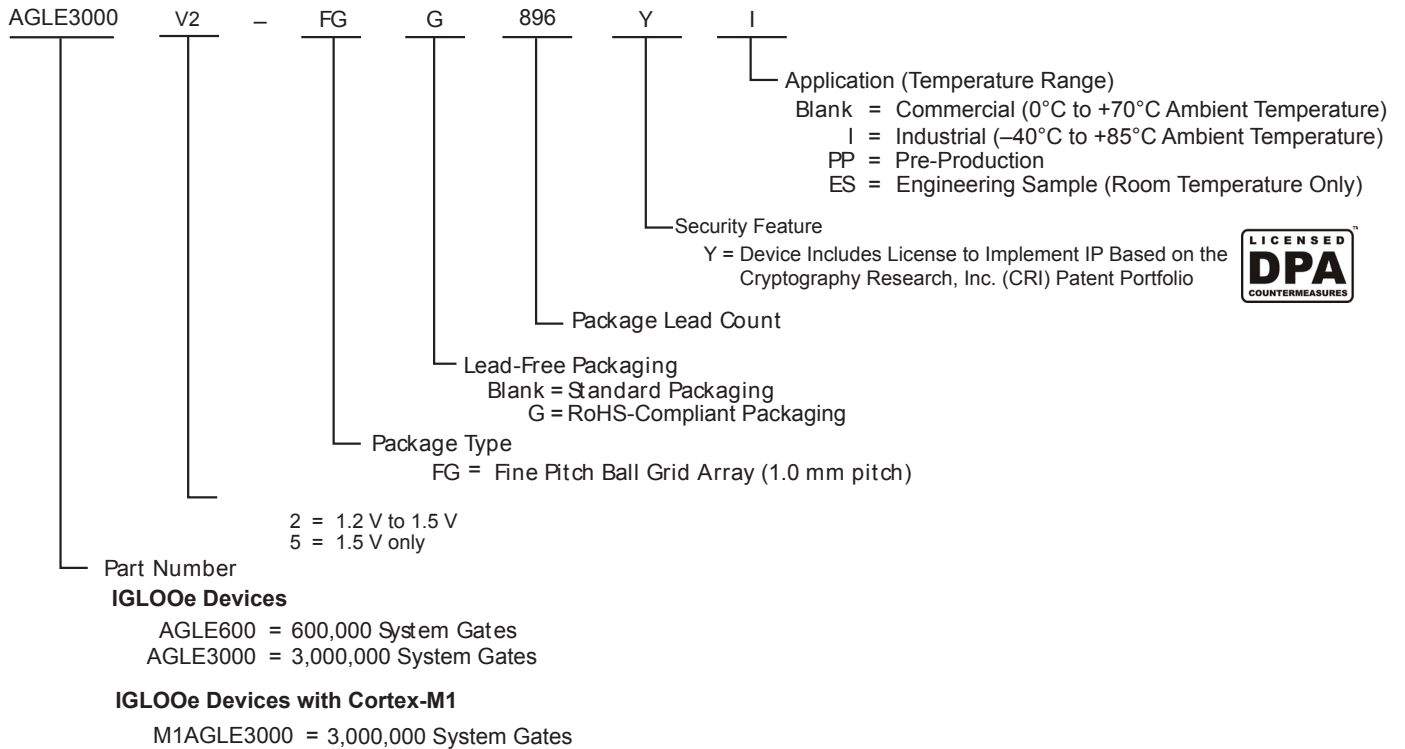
AGLE3000 V2 – FG G 896 Y I

Application (Temperature Range)
Blank = Commercial (0°C to +70°C Ambient Temperature)
I = Industrial (–40°C to +85°C Ambient Temperature)
PP = Pre-Production
ES = Engineering Sample (Room Temperature Only)

Security Feature
Y = Device Includes License to Implement IP Based on the Cryptography Research, Inc. (CRI) Patent Portfolio

LICENSED DPA COUNTERMEASURES

Package Lead Count

Lead-Free Packaging
Blank = Standard Packaging
G = RoHS-Compliant Packaging

Package Type
FG = Fine Pitch Ball Grid Array (1.0 mm pitch)

2 = 1.2 V to 1.5 V
5 = 1.5 V only

Part Number
IGLOOe Devices
AGLE600 = 600,000 System Gates
AGLE3000 = 3,000,000 System Gates

IGLOOe Devices with Cortex-M1
M1AGLE3000 = 3,000,000 System Gates